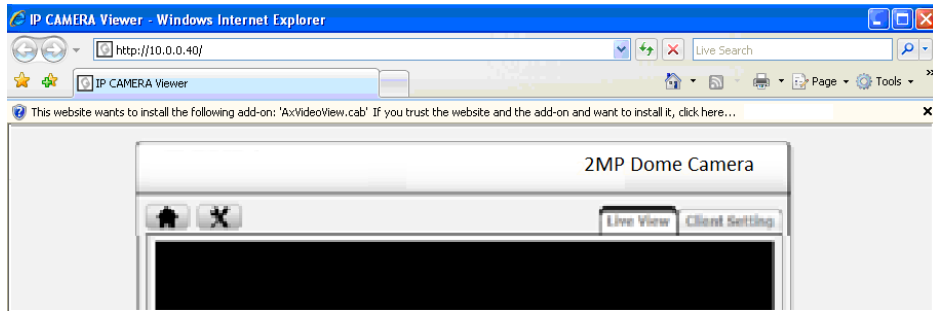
IP CAMERA Viewer - Windows Internet Explorer

http://10.0.0.40/

Live Search

IP CAMERA Viewer

Page Tools

This website wants to install the following add-on: 'AxVideoView.cab' If you trust the website and the add-on and want to install it, click here...

2MP Dome Camera

Live View Client Setting